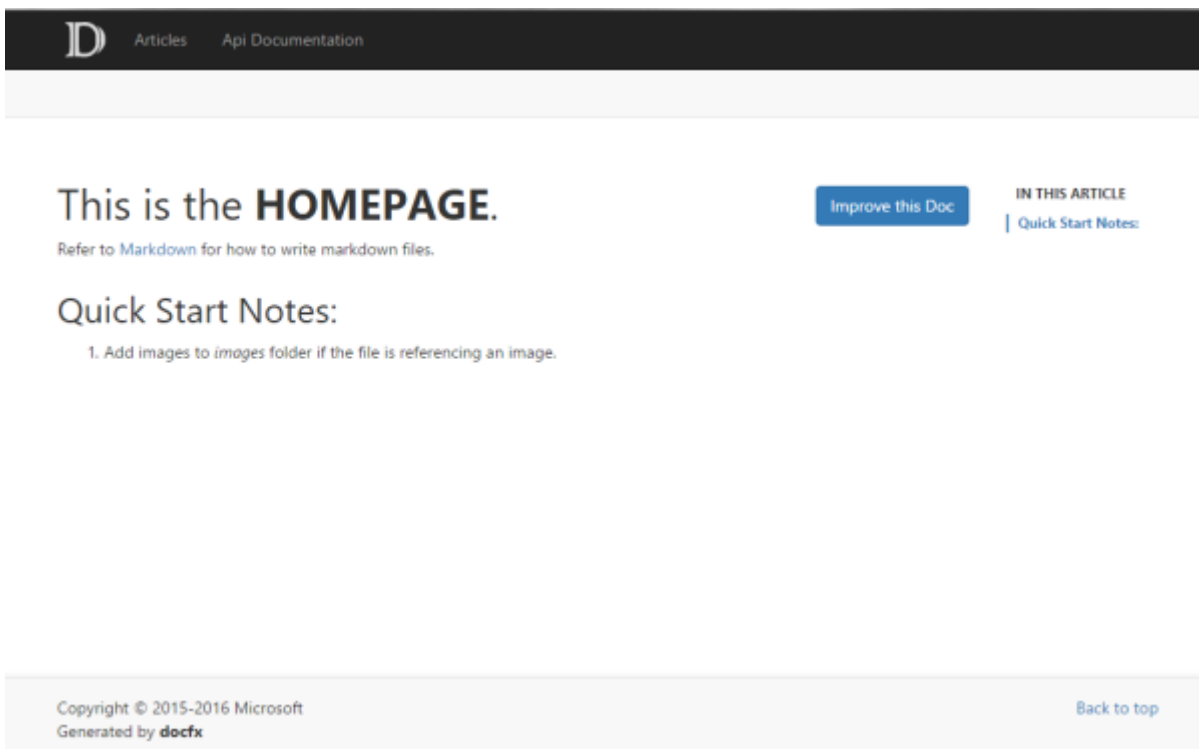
D Articles Api Documentation

This is the **HOMEPAGE**.

Refer to Markdown for how to write markdown files.

Improve this Doc

IN THIS ARTICLE

Quick Start Notes:

Quick Start Notes:

1. Add images to *images* folder if the file is referencing an image.

Copyright © 2015-2016 Microsoft
Generated by **docfx**

Back to top